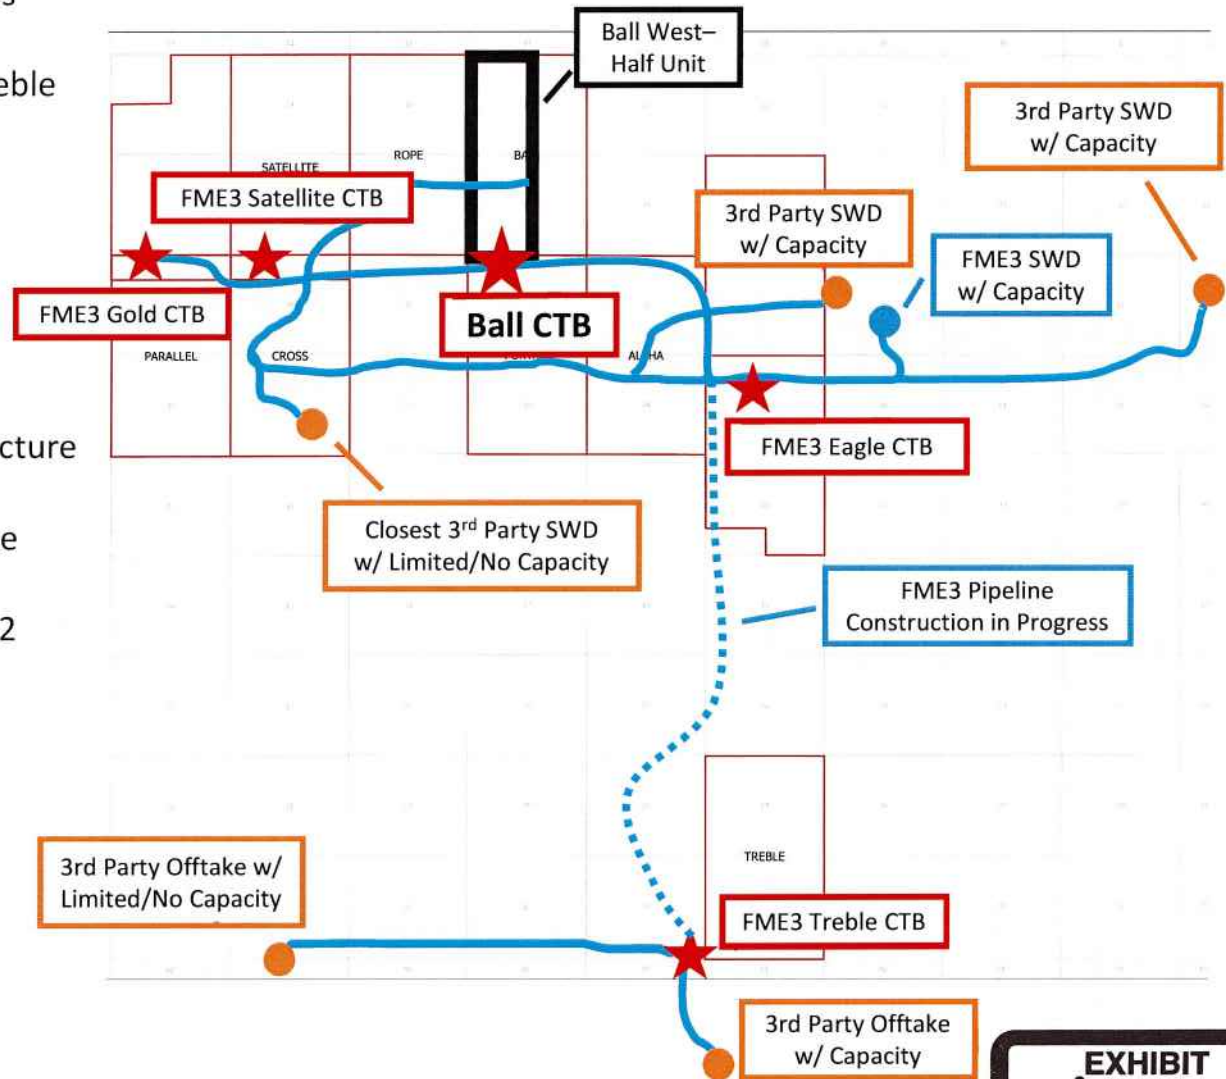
eble

cture

e

2

Ball West–
Half Unit

3rd Party SWD
w/ Capacity

SATELLITE

ROPE

BA

FME3 Satellite CTB

3rd Party SWD
w/ Capacity

FME3 SWD
w/ Capacity

FME3 Gold CTB

Ball CTB

PARALLEL

CROSS

AL HA

FME3 Eagle CTB

Closest 3rd Party SWD
w/ Limited/No Capacity

FME3 Pipeline
Construction in Progress

TREBLE

3rd Party Offtake w/
Limited/No Capacity

FME3 Treble CTB

3rd Party Offtake
w/ Capacity

EXHIBIT